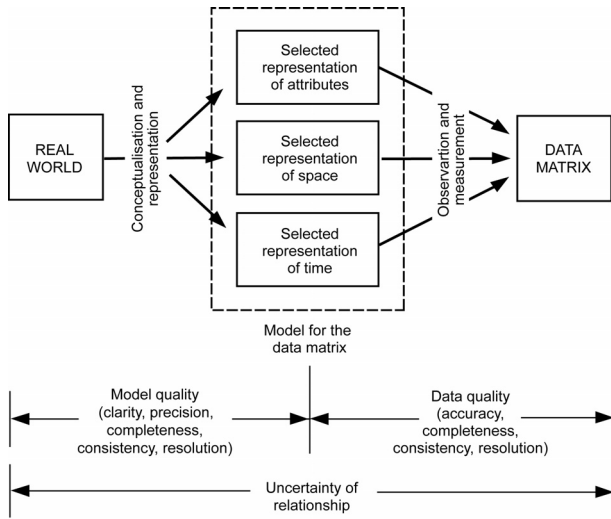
REAL WORLD

Conceptualisation and representation

Selected representation of attributes

Selected representation of space

Selected representation of time

Observartion and measurement

DATA MATRIX

Model for the data matrix

Model quality (clarity, precision, completeness, consistency, resolution)

Data quality (accuracy, completeness, consistency, resolution)

Uncertainty of relationship